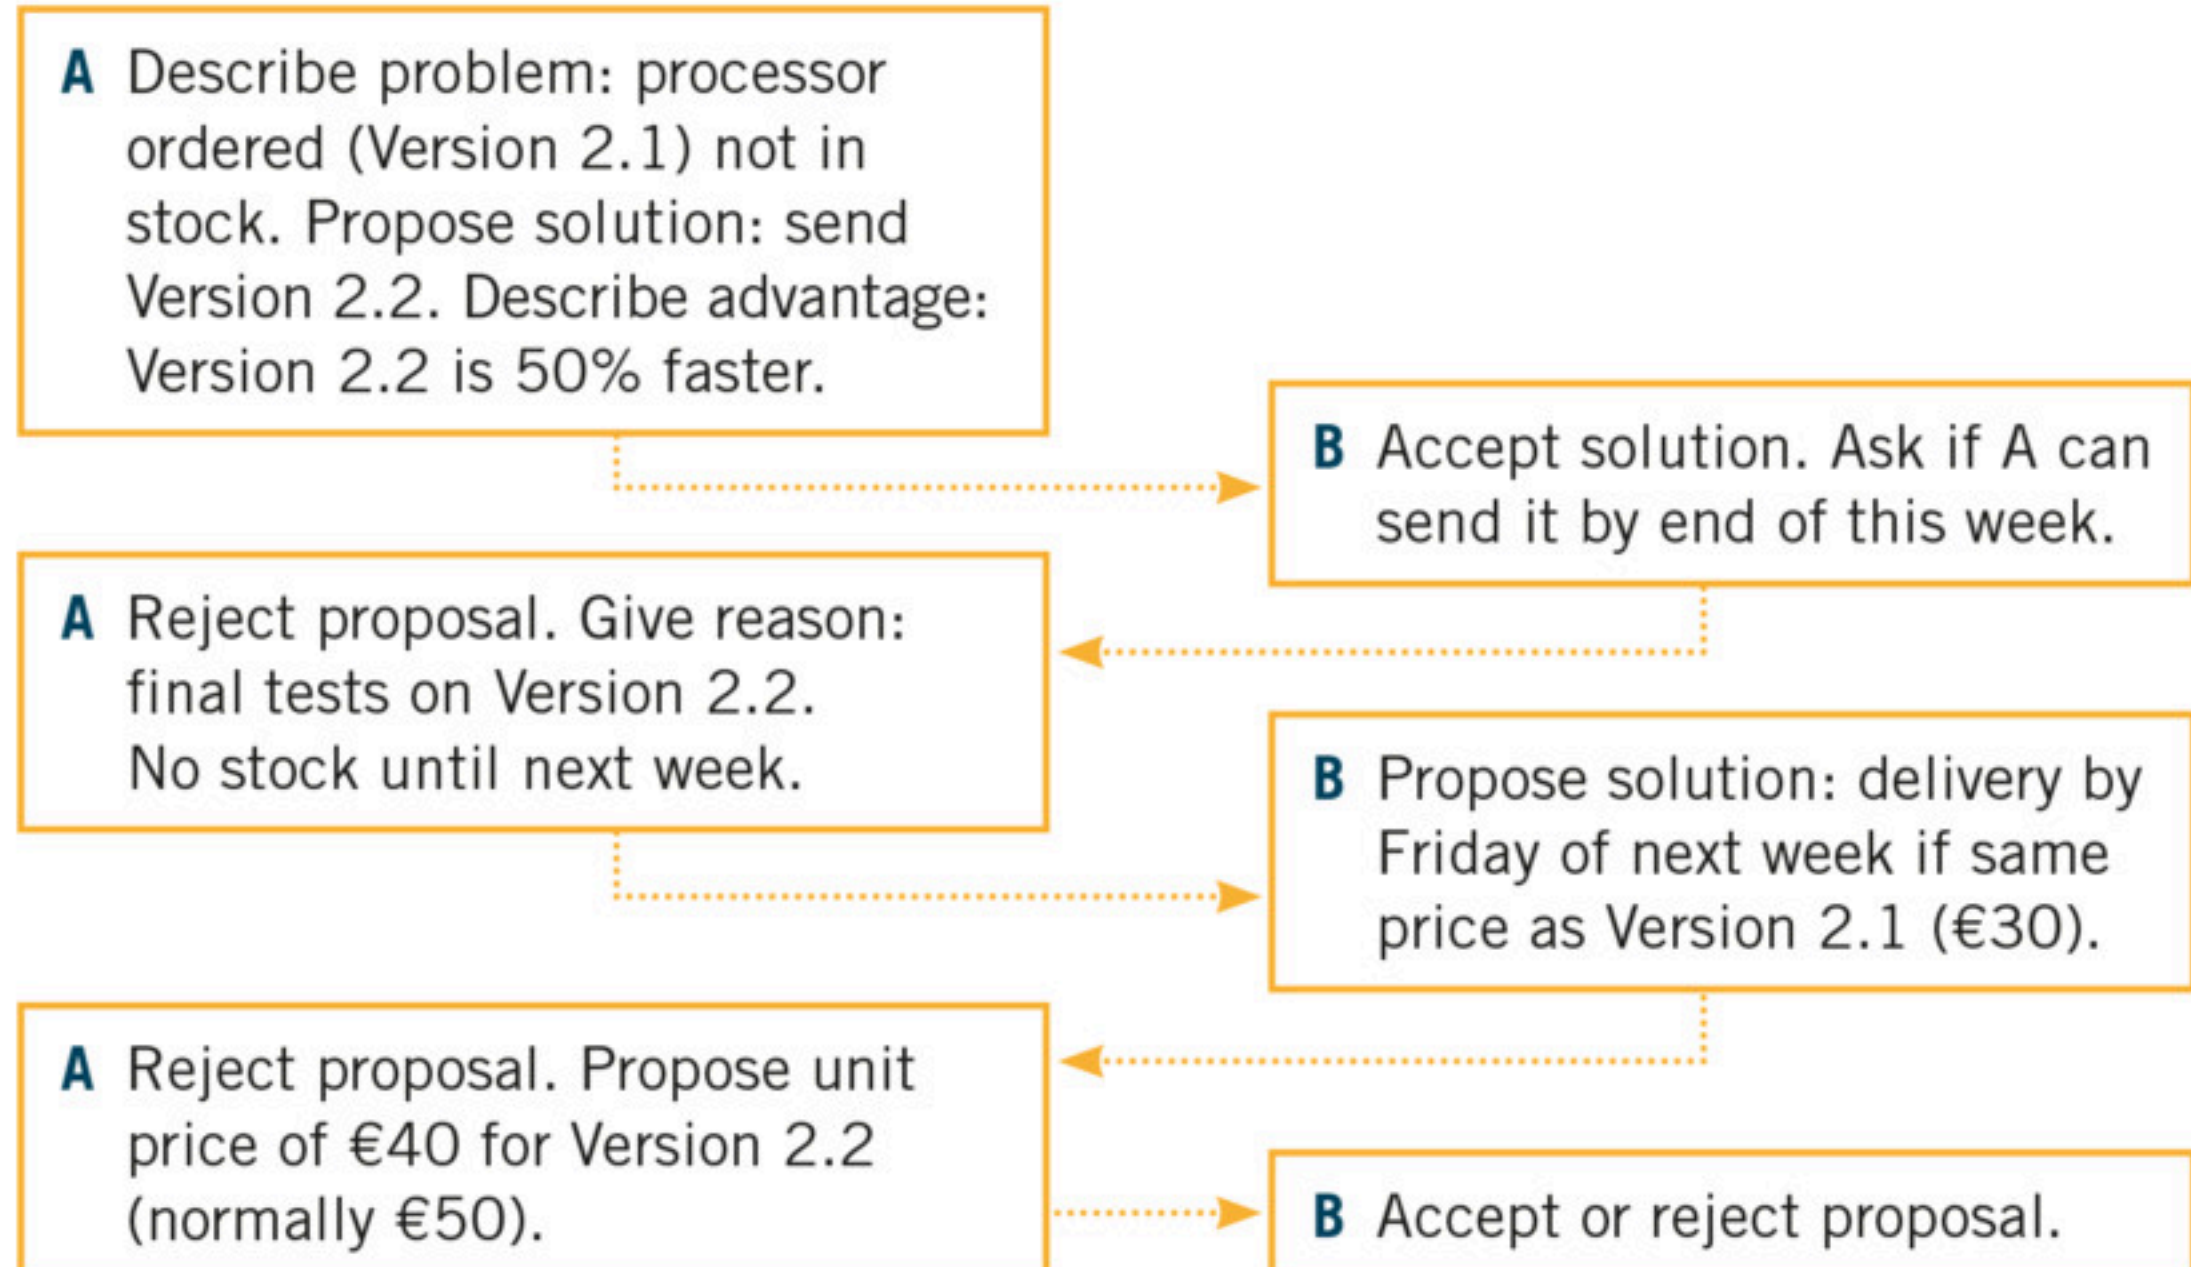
A Describe problem: processor ordered (Version 2.1) not in stock. Propose solution: send Version 2.2. Describe advantage: Version 2.2 is 50% faster.

B Accept solution. Ask if A can send it by end of this week.

A Reject proposal. Give reason: final tests on Version 2.2. No stock until next week.

B Propose solution: delivery by Friday of next week if same price as Version 2.1 (€30).

A Reject proposal. Propose unit price of €40 for Version 2.2 (normally €50).

B Accept or reject proposal.